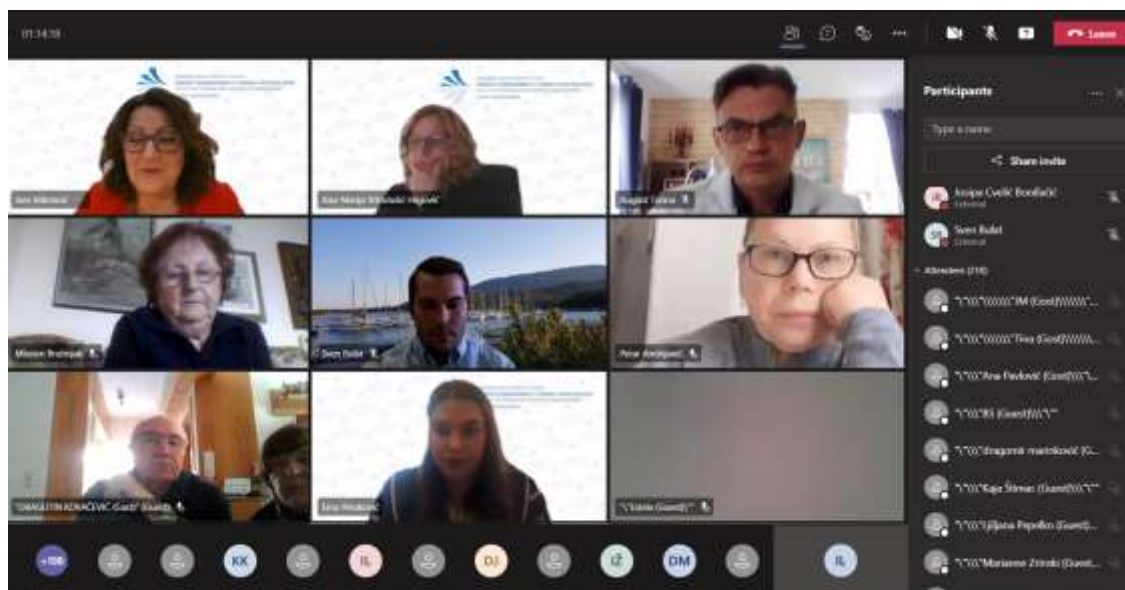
01:14:18

Leave

Participants

Type a name

Share invite

Josipa Cvelić Bonifačić
External

Sven Bulat
External

Attendees (218)

"\"(\"(\"(((((("IM (Guest)\\\\\\\"...

"\"(\"(\"(((((("Tina (Guest)\\\\\\\"...

"\"(\"(\"Ana Pavlović (Guest)\\\"...

"\"(\"(\"BS (Guest)\\\"

"\"(\"(\"dragomir marinković (G...

"\"(\"(\"Kaja Štimac (Guest)\\\"

"\"(\"(\"Ljiljana Pepelko (Guest)...

"\"(\"(\"Marianne Zrinski (Guest)...

Ines Milohnić

Kasi Mladja Šimunić Hajović

Boglić Ivana

Milovan Brajnović

Sven Bulat

Petar Andrijević

"DRAGUTIN KOVAČEVIĆ (Gost)" (Guest)

Ena Hrabarić

"\"Vanda (Guest)\""

+108

KK

IL

DJ

IŽ

DM

IL